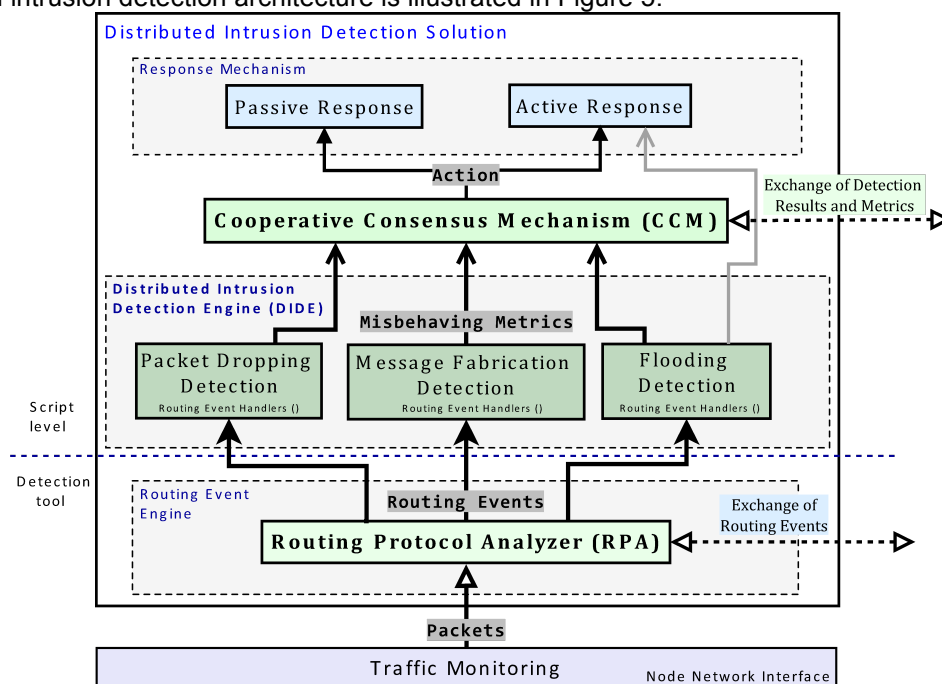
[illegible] intrusion detection architecture is illustrated in Figure 5.

Distributed Intrusion Detection Solution

Response Mechanism

Passive Response

Active Response

Action

Cooperative Consensus Mechanism (CCM)

Exchange of Detection Results and Metrics

Distributed Intrusion Detection Engine (DIDE)

Misbehaving Metrics

Packet Dropping Detection
Routing Event Handlers ()

Message Fabrication Detection
Routing Event Handlers ()

Flooding Detection
Routing Event Handlers ()

Script level

Detection tool

Routing Event Engine

Routing Events

Exchange of Routing Events

Routing Protocol Analyzer (RPA)

Packets

Traffic Monitoring

Node Network Interface